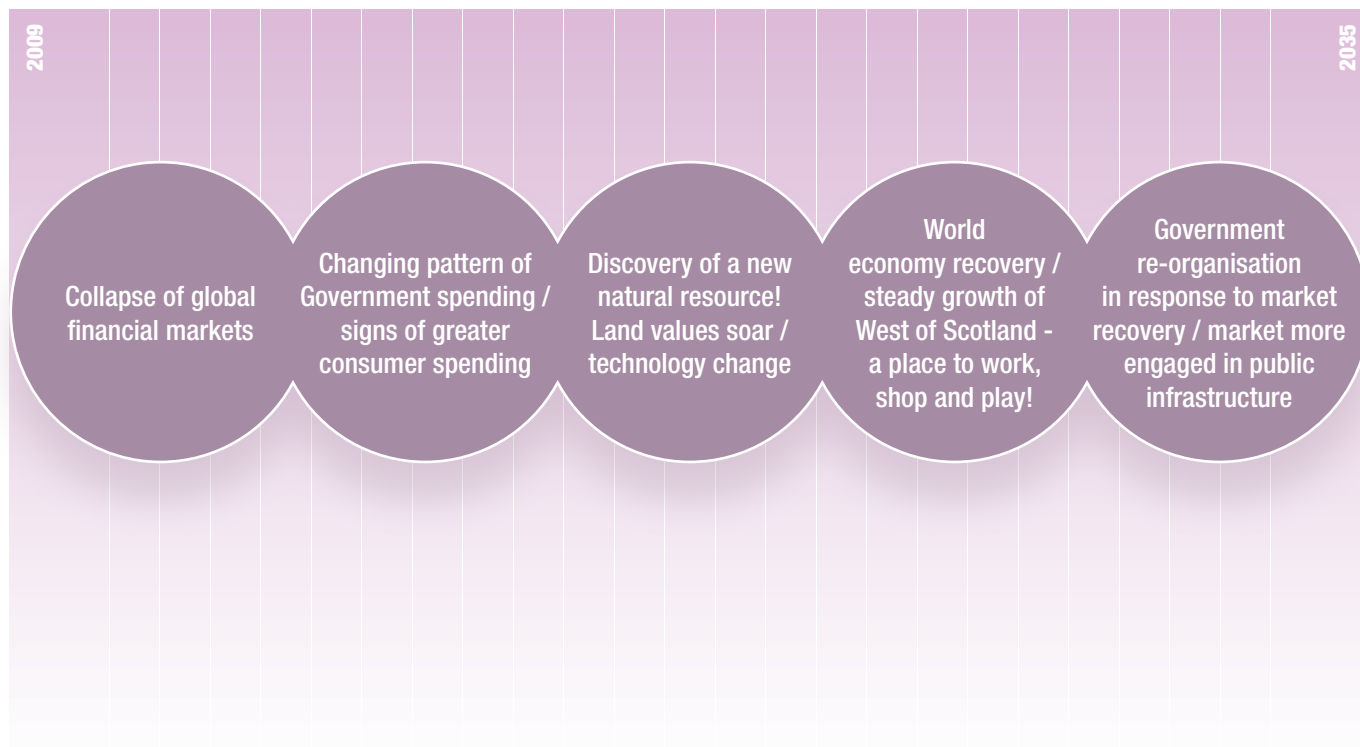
2009

2035

Collapse of global financial markets

Changing pattern of Government spending / signs of greater consumer spending

Discovery of a new natural resource! Land values soar / technology change

World economy recovery / steady growth of West of Scotland - a place to work, shop and play!

Government re-organisation in response to market recovery / market more engaged in public infrastructure